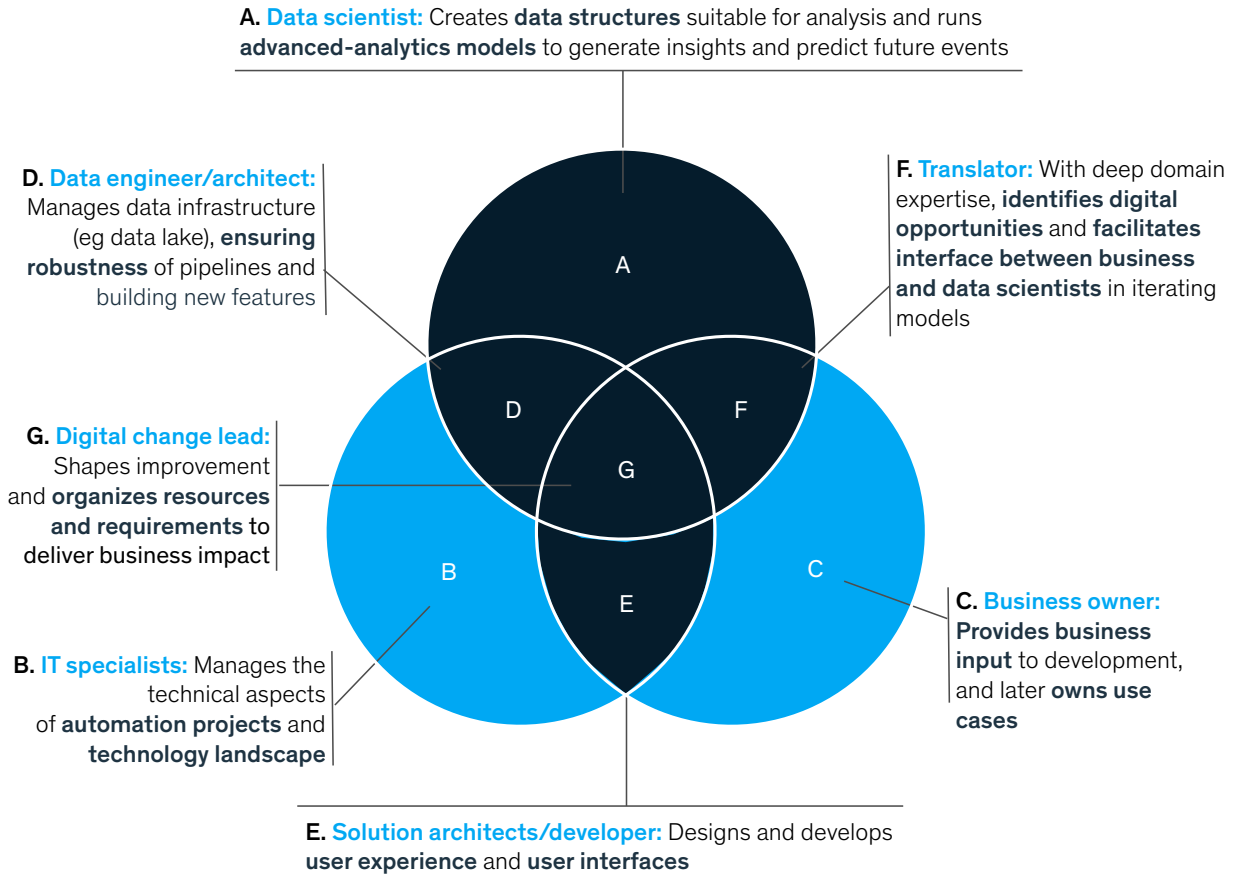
A. Data scientist: Creates data structures suitable for analysis and runs advanced-analytics models to generate insights and predict future events

D. Data engineer/architect: Manages data infrastructure (eg data lake), ensuring robustness of pipelines and building new features

F. Translator: With deep domain expertise, identifies digital opportunities and facilitates interface between business and data scientists in iterating models

A

D

F

G

G. Digital change lead: Shapes improvement and organizes resources and requirements to deliver business impact

B

C

E

C. Business owner: Provides business input to development, and later owns use cases

B. IT specialists: Manages the technical aspects of automation projects and technology landscape

E. Solution architects/developer: Designs and develops user experience and user interfaces